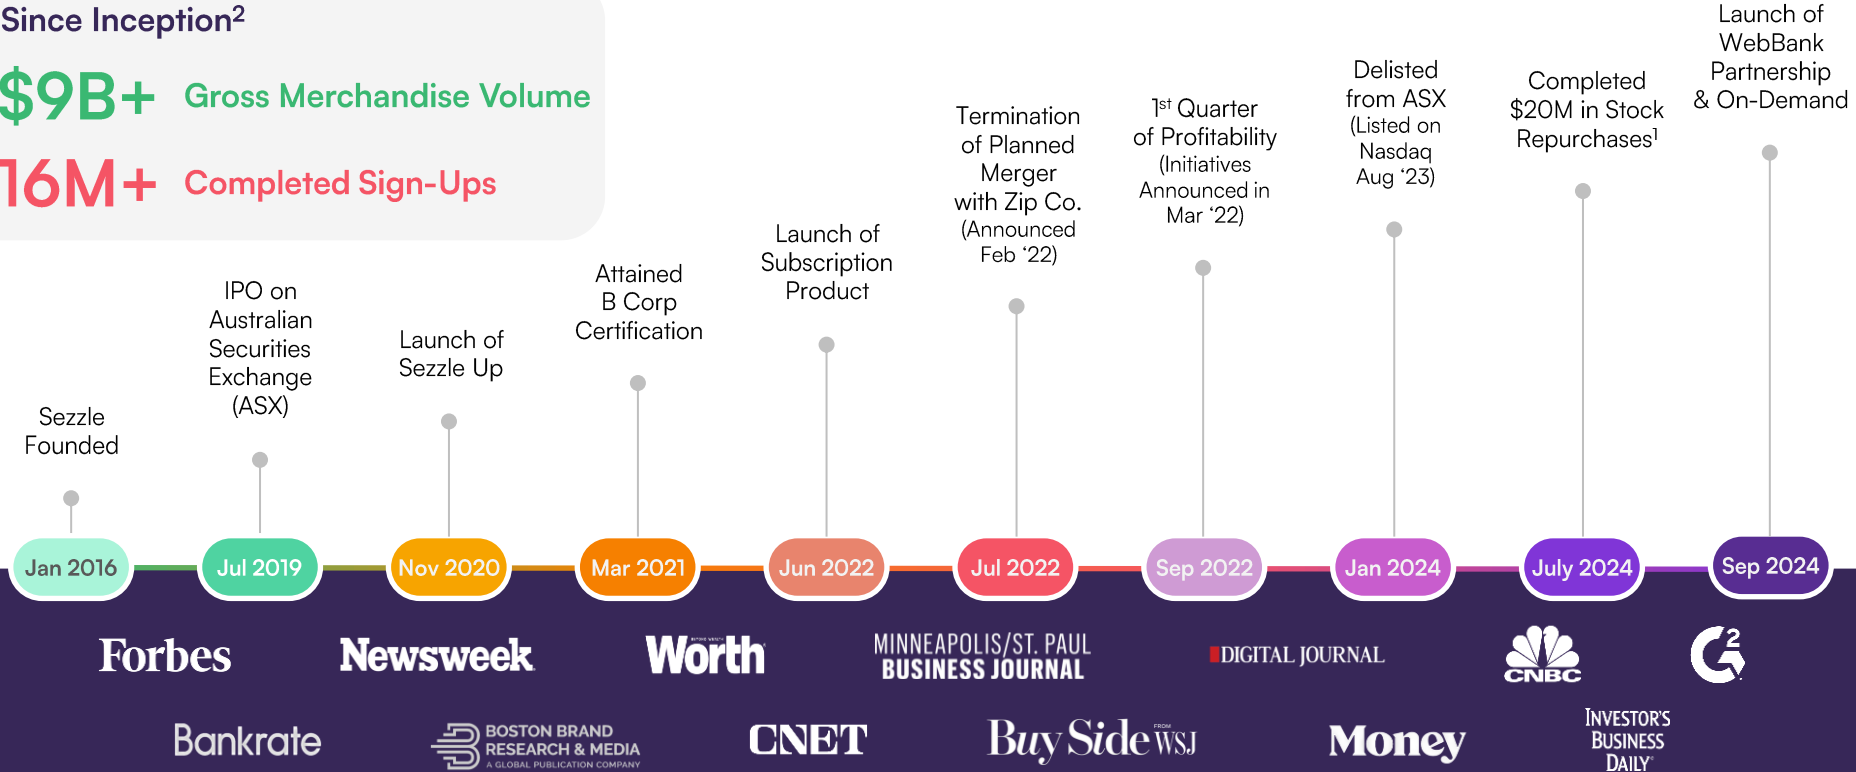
Since Inception$^2$

$9B+ Gross Merchandise Volume

16M+ Completed Sign-Ups

Sezzle Founded

Jan 2016

IPO on Australian Securities Exchange (ASX)

Jul 2019

Launch of Sezzle Up

Nov 2020

Attained B Corp Certification

Mar 2021

Launch of Subscription Product

Jun 2022

Termination of Planned Merger with Zip Co. (Announced Feb '22)

Jul 2022

1$^{st}$ Quarter of Profitability (Initiatives Announced in Mar '22)

Sep 2022

Delisted from ASX (Listed on Nasdaq Aug '23)

Jan 2024

Completed $20M in Stock Repurchases$^1$

July 2024

Launch of WebBank Partnership & On-Demand

Sep 2024

Forbes

Newsweek

Worth

MINNEAPOLIS/ST. PAUL BUSINESS JOURNAL

DIGITAL JOURNAL

CNBC

G2

Bankrate

BOSTON BRAND RESEARCH & MEDIA A GLOBAL PUBLICATION COMPANY

CNET

Buy Side WSJ

Money

INVESTOR'S BUSINESS DAILY